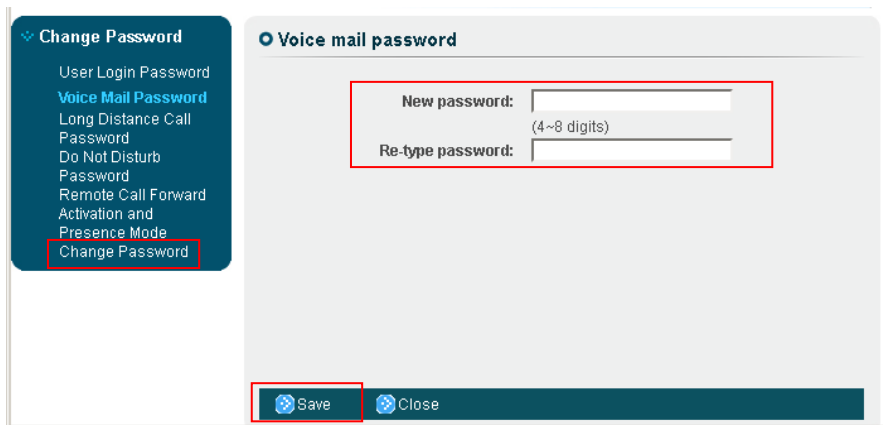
Change Password

User Login Password
Voice Mail Password
Long Distance Call Password
Do Not Disturb Password
Remote Call Forward Activation and Presence Mode
Change Password

Voice mail password

New password:
(4~8 digits)
Re-type password:

Save
Close